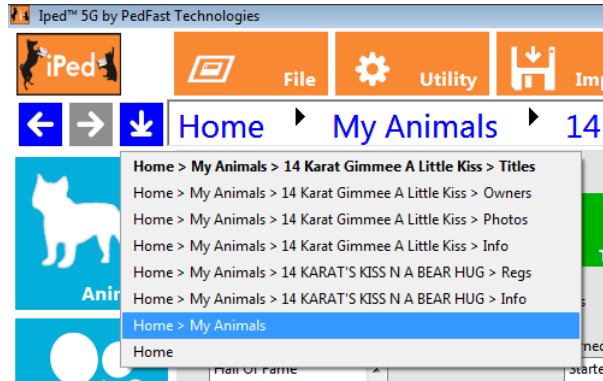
Iped™ 5G by PedFast Technologies

iPed

File

Utility

Im

Home

My Animals

14

Home > My Animals > 14 Karat Gimmee A Little Kiss > Titles

Home > My Animals > 14 Karat Gimmee A Little Kiss > Owners

Home > My Animals > 14 Karat Gimmee A Little Kiss > Photos

Home > My Animals > 14 Karat Gimmee A Little Kiss > Info

Home > My Animals > 14 KARAT'S KISS N A BEAR HUG > Regs

Home > My Animals > 14 KARAT'S KISS N A BEAR HUG > Info

Home > My Animals

Home

Anir

Hall Of Fame

rned

Starte